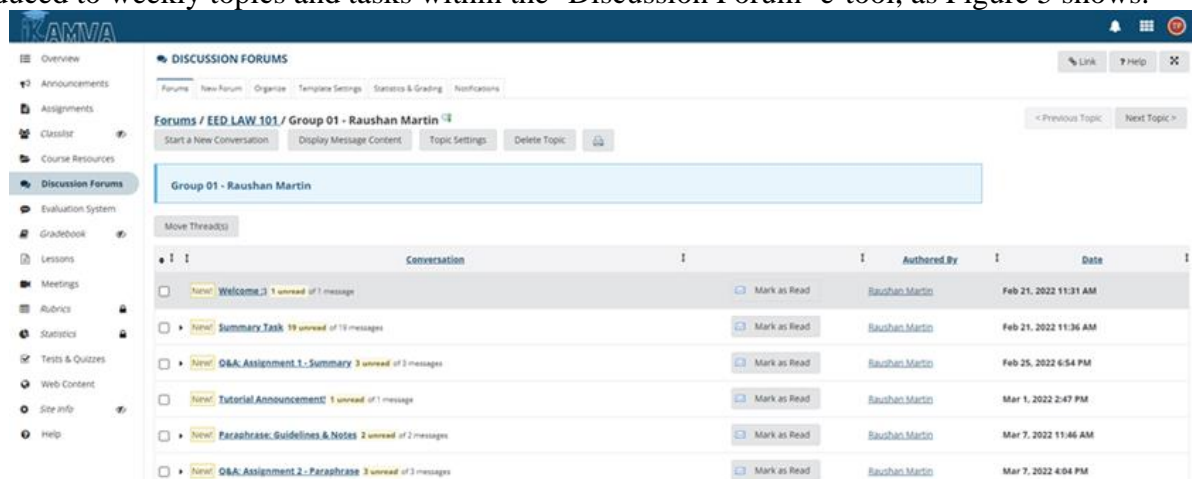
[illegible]aded to weekly topics and tasks within the "Discussion Forum" e-tool, as Figure 3 shows.

iKAMVA

TP

Overview
Announcements
Assignments
Classlist
Course Resources
Discussion Forums
Evaluation System
Gradebook
Lessons
Meetings
Rubrics
Statistics
Tests & Quizzes
Web Content
Site Info
Help

DISCUSSION FORUMS

Link ?Help

Forums New Forum Organize Template Settings Statistics & Grading Notifications

Forums / EED LAW 101 / Group 01 - Raushan Martin

< Previous Topic Next Topic >

Start a New Conversation Display Message Content Topic Settings Delete Topic

Group 01 - Raushan Martin

Move Thread(s)

| | Conversation | | Authored By | Date |
|---|---|---|---|---|
| | New! Welcome :) 1 unread of 1 message | Mark as Read | Raushan Martin | Feb 21, 2022 11:31 AM |
| | New! Summary Task 19 unread of 19 messages | Mark as Read | Raushan Martin | Feb 21, 2022 11:36 AM |
| | New! Q&A: Assignment 1 - Summary 3 unread of 3 messages | Mark as Read | Raushan Martin | Feb 25, 2022 6:54 PM |
| | New! Tutorial Announcement! 1 unread of 1 message | Mark as Read | Raushan Martin | Mar 1, 2022 2:47 PM |
| | New! Paraphrase: Guidelines & Notes 2 unread of 2 messages | Mark as Read | Raushan Martin | Mar 7, 2022 11:46 AM |
| | New! Q&A: Assignment 2 - Paraphrase 3 unread of 3 messages | Mark as Read | Raushan Martin | Mar 7, 2022 4:04 PM |